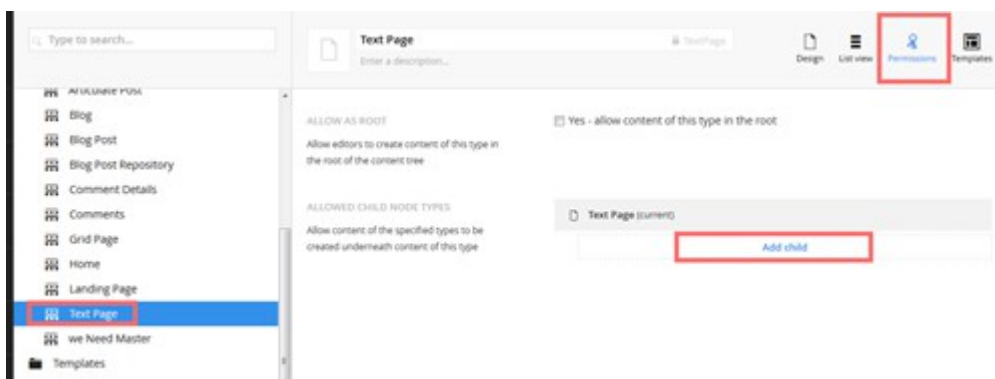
Type to search...

Articulate Post
Blog
Blog Post
Blog Post Repository
Comment Details
Comments
Grid Page
Home
Landing Page
Text Page
we Need Master
Templates

Text Page
Enter a description...
TextPage

Design
List view
Permissions
Templates

ALLOW AS ROOT
Allow editors to create content of this type in the root of the content tree

Yes - allow content of this type in the root

ALLOWED CHILD NODE TYPES
Allow content of the specified types to be created underneath content of this type

Text Page (current)

Add child